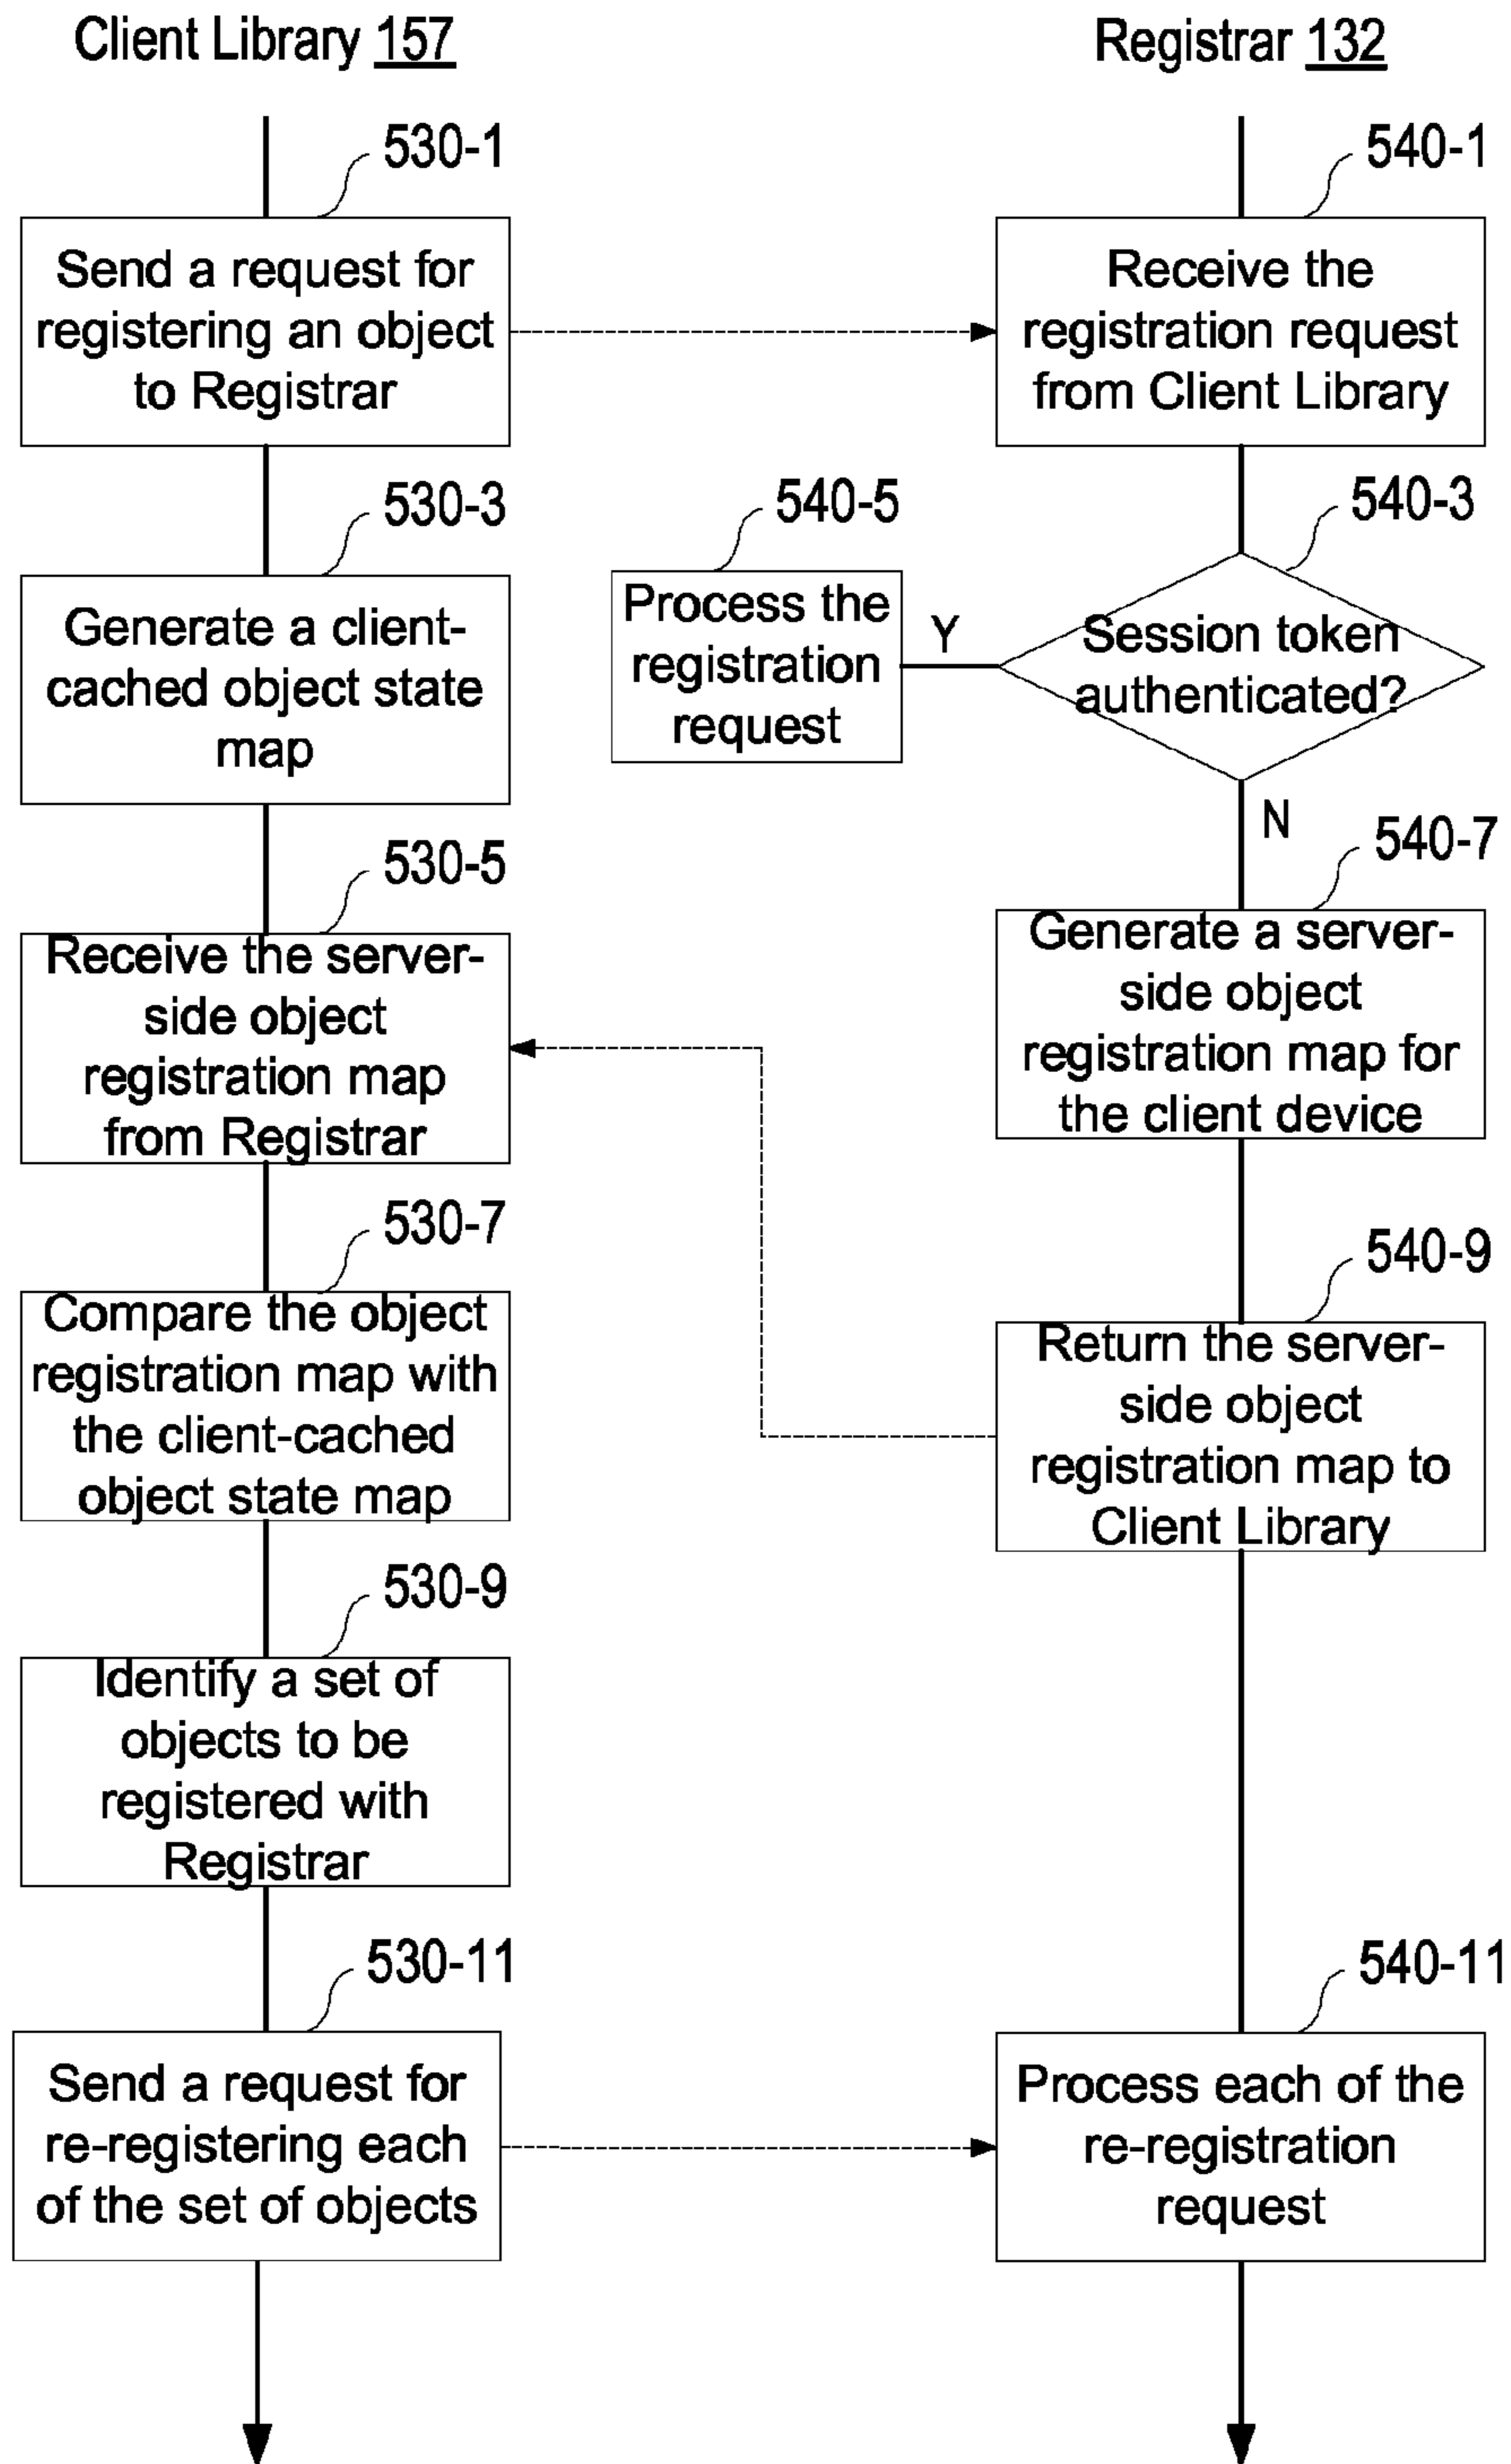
Client Library 157

Registrar 132

530-1

Send a request for registering an object to Registrar

540-1

Receive the registration request from Client Library

530-3

Generate a client-cached object state map

540-5

Process the registration request

Y

540-3

Session token authenticated?

N

540-7

Generate a server-side object registration map for the client device

530-5

Receive the server-side object registration map from Registrar

530-7

Compare the object registration map with the client-cached object state map

540-9

Return the server-side object registration map to Client Library

530-9

Identify a set of objects to be registered with Registrar

530-11

Send a request for re-registering each of the set of objects

540-11

Process each of the re-registration request